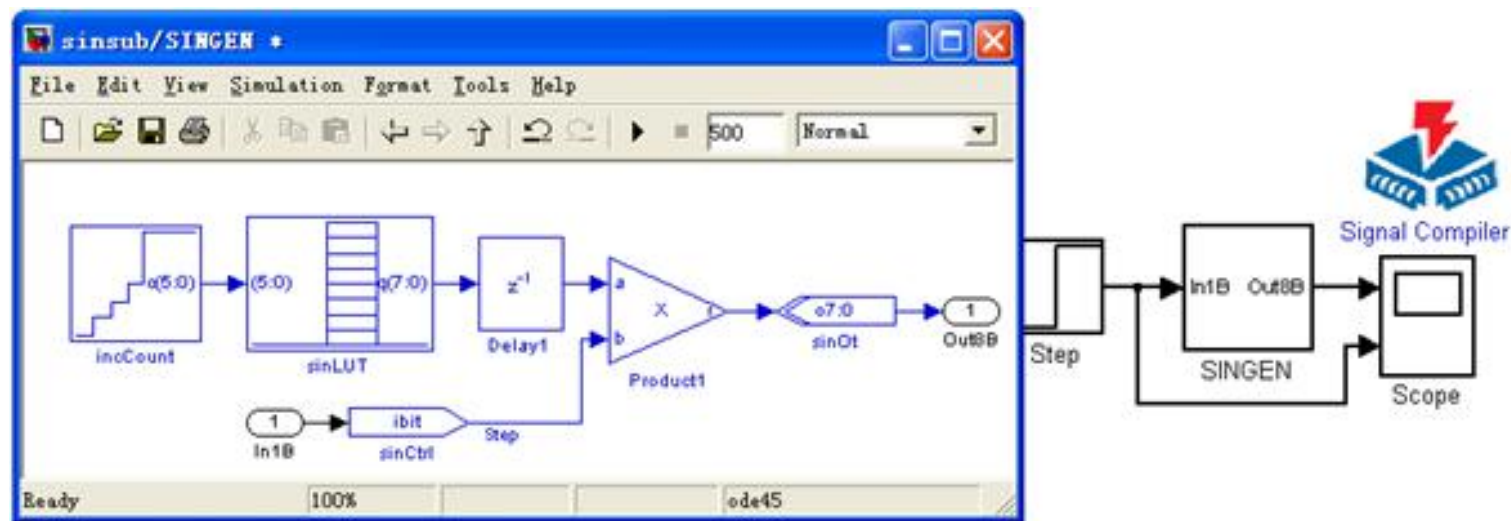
sinsub/SINGEN *

File Edit View Simulation Format Tools Help

500 Normal

q(5:0) (5:0) q(7:0) $z^{-1}$ a X c b o7:0 1

incCount sinLUT Delay1 Product1 sinOt Out8B

1 ibit Step

In1B sinCtrl

Ready 100% ode45

Signal Compiler

Step In1B Out8B SINGEN Scope